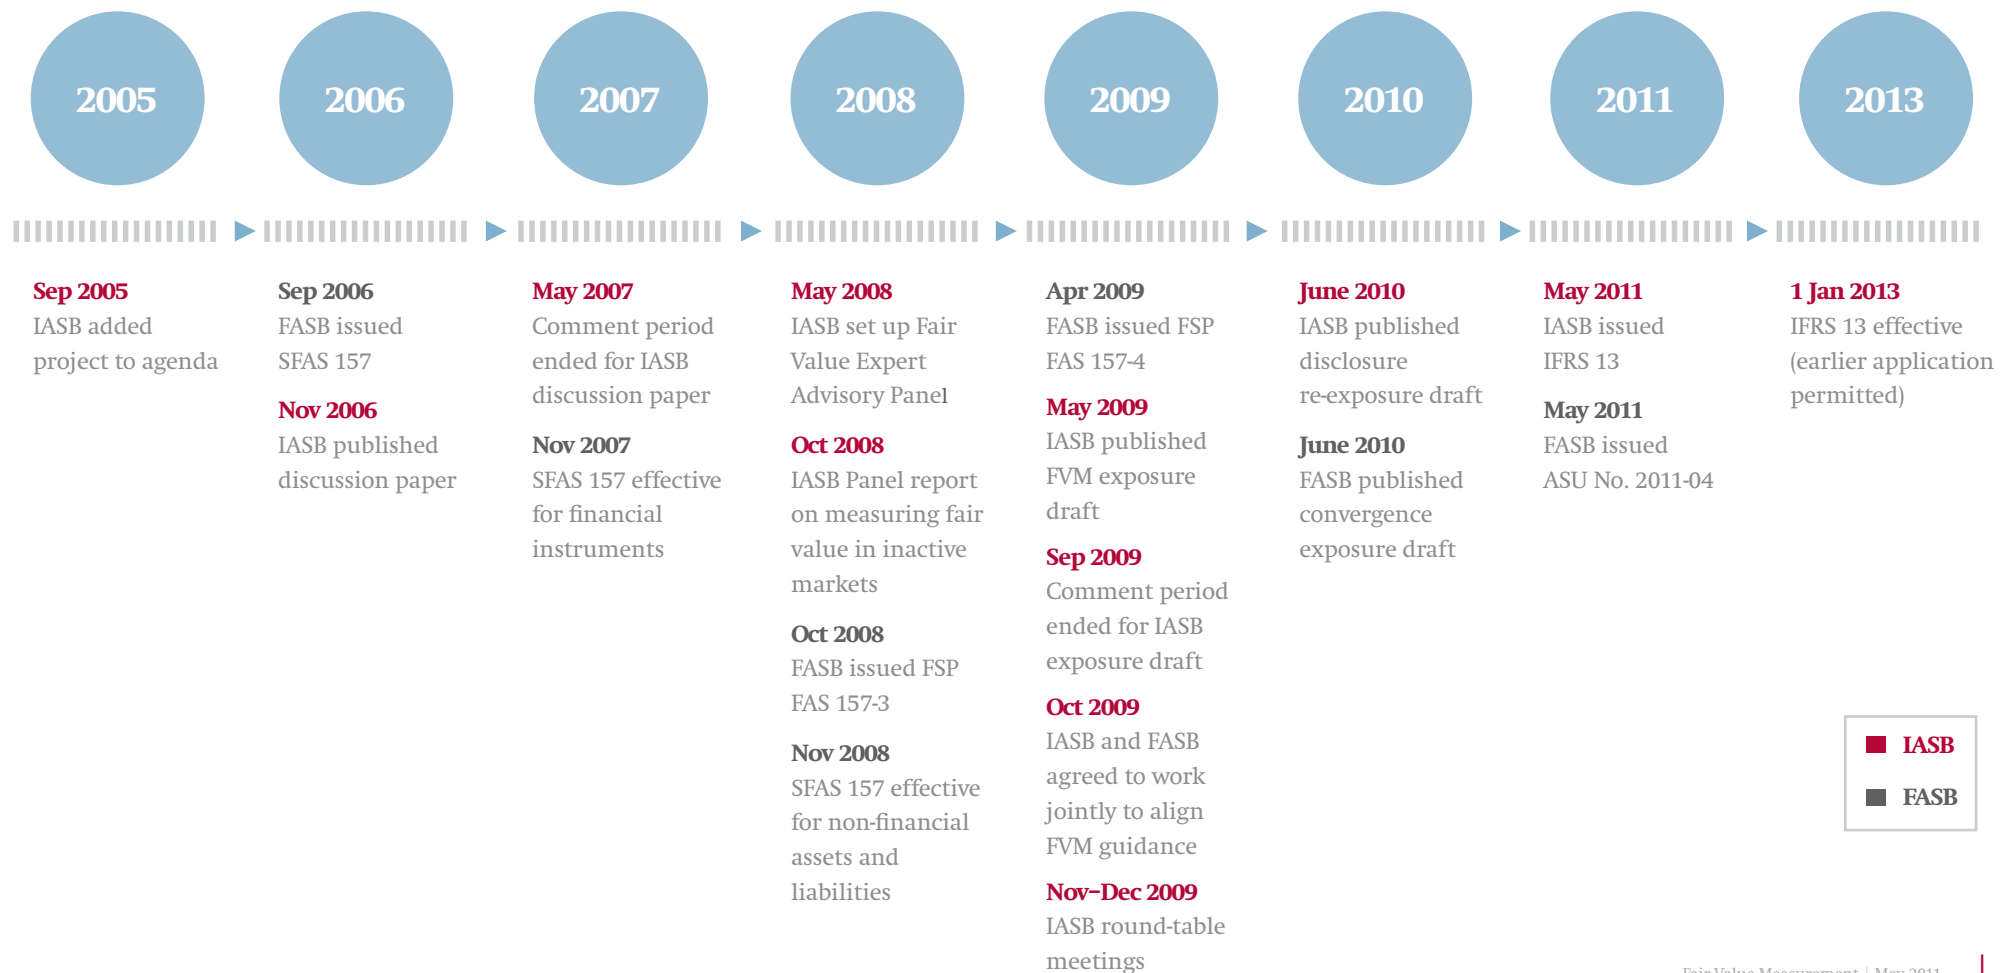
2005

2006

2007

2008

2009

2010

2011

2013

Sep 2005
IASB added project to agenda

Sep 2006
FASB issued SFAS 157

Nov 2006
IASB published discussion paper

May 2007
Comment period ended for IASB discussion paper

Nov 2007
SFAS 157 effective for financial instruments

May 2008
IASB set up Fair Value Expert Advisory Panel

Oct 2008
IASB Panel report on measuring fair value in inactive markets

Oct 2008
FASB issued FSP FAS 157-3

Nov 2008
SFAS 157 effective for non-financial assets and liabilities

Apr 2009
FASB issued FSP FAS 157-4

May 2009
IASB published FVM exposure draft

Sep 2009
Comment period ended for IASB exposure draft

Oct 2009
IASB and FASB agreed to work jointly to align FVM guidance

Nov–Dec 2009
IASB round-table meetings

June 2010
IASB published disclosure re-exposure draft

June 2010
FASB published convergence exposure draft

May 2011
IASB issued IFRS 13

May 2011
FASB issued ASU No. 2011-04

1 Jan 2013
IFRS 13 effective (earlier application permitted)

IASB
FASB

Fair Value Measurement | May 2011